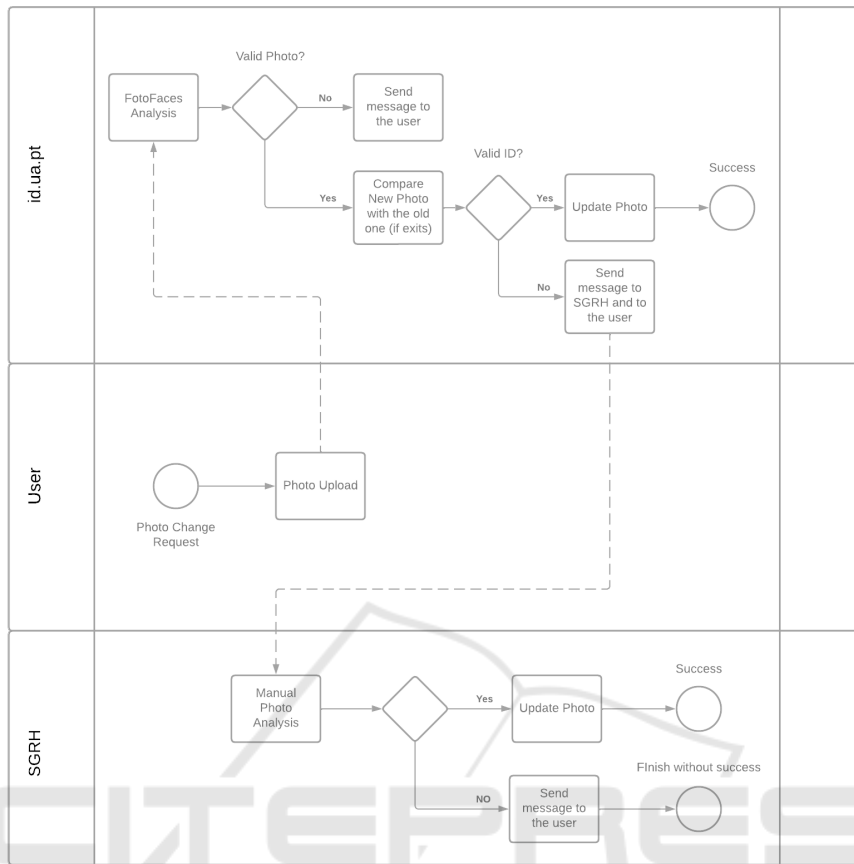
id.ua.pt

Valid Photo?

FotoFaces Analysis

No

Send message to the user

Valid ID?

Yes

Compare New Photo with the old one (if exits)

Yes

Update Photo

Success

No

Send message to SGRH and to the user

User

Photo Upload

Photo Change Request

SGRH

Manual Photo Analysis

Yes

Update Photo

Success

Finish without success

NO

Send message to the user